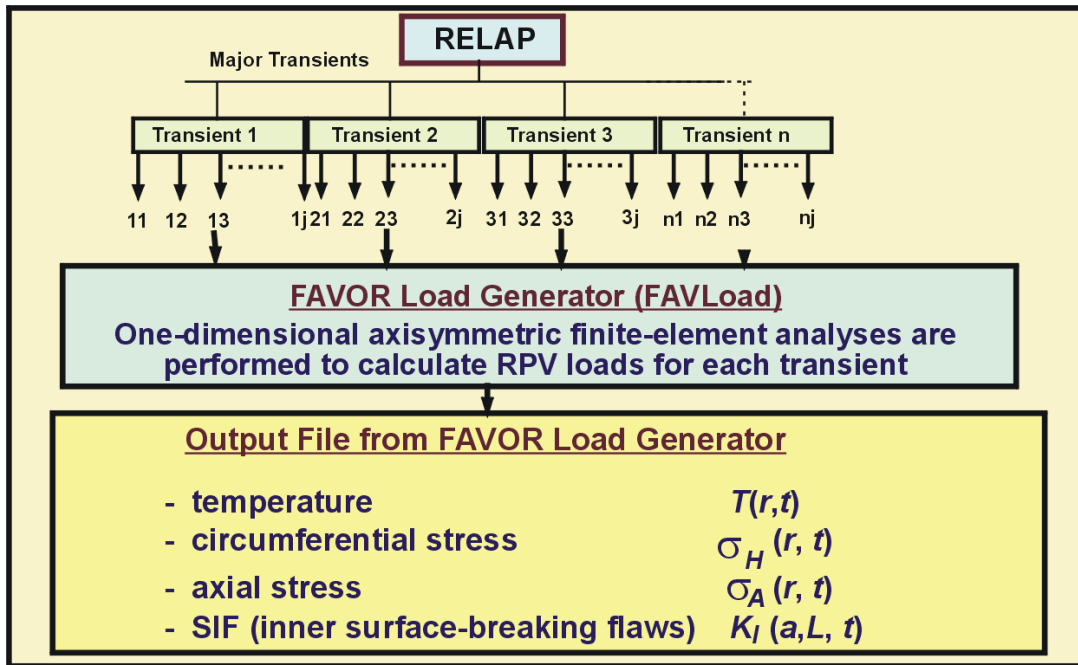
RELAP

Major Transients

Transient 1
Transient 2
Transient 3
Transient n

11 12 13 ...... 1j 21 22 23 ...... 2j 31 32 33 ...... 3j n1 n2 n3 ...... nj

FAVOR Load Generator (FAVLoad)

One-dimensional axisymmetric finite-element analyses are performed to calculate RPV loads for each transient

Output File from FAVOR Load Generator

- temperature $T(r,t)$
- circumferential stress $\sigma_H (r, t)$
- axial stress $\sigma_A (r, t)$
- SIF (inner surface-breaking flaws) $K_I (a,L, t)$